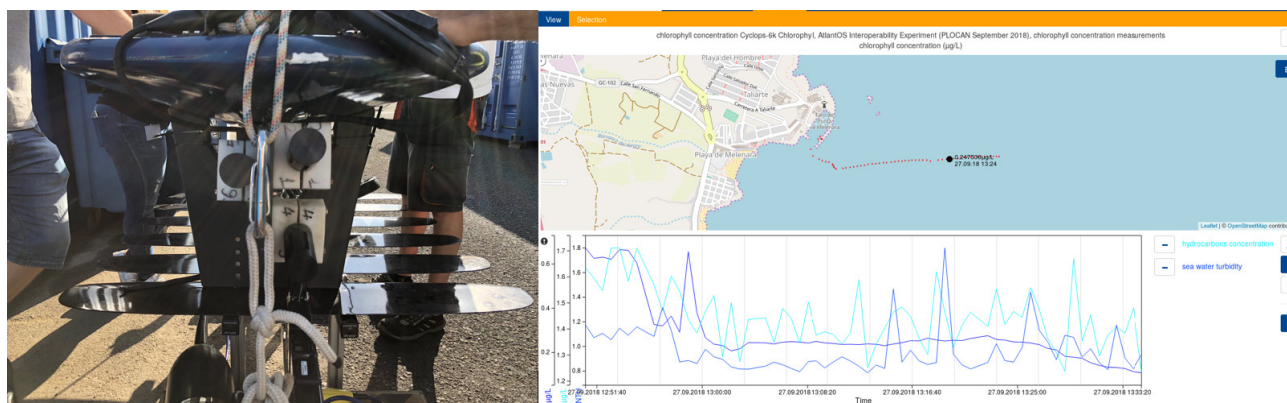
View Selection

chlorophyll concentration Cyclops-6k Chlorophyl, AtlantOS Interoperability Experiment (PLOCAN September 2018), chlorophyll concentration measurements
chlorophyll concentration (µg/L)

Playa del Hombre
GC-102 Calle San Fernando
Taliarte
Carretera A Taliarte
Nuevas
Playa de Melenara
0.247506(µg/L)
27.09.18 13:24

Leaflet | © OpenStreetMap contrib

1.8
1.7
1.6
1.5
1.4
1.3
1.2
1.1
1.0
0.9
0.8
0.6
0.4
0.2

27.09.2018 12:51:40
27.09.2018 13:00:00
27.09.2018 13:08:20
27.09.2018 13:16:40
27.09.2018 13:25:00
27.09.2018 13:33:20
Time

− hydrocarbons concentration
− sea water turbidity